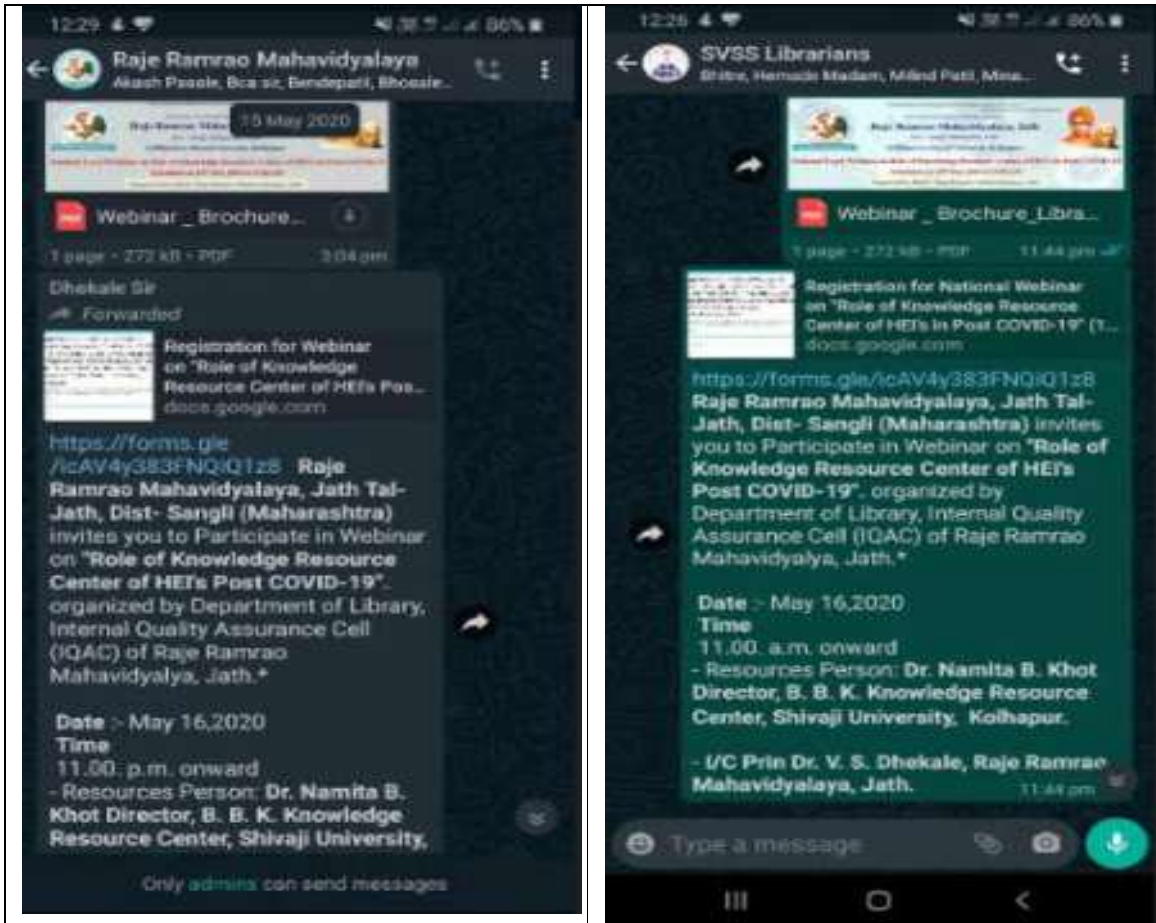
12:29 86%

Raje Ramrao Mahavidyalaya
Akash Pasale, Bca sir, Bendepatil, Bhosale...

15 May 2020

Webinar _ Brochure...

1 page · 272 kB · PDF 3:04 pm

Dhekale Sir
Forwarded

Registration for Webinar on "Role of Knowledge Resource Center of HEI's Pos...
docs.google.com

https://forms.gle/icAV4y383FNQiQ1z8 Raje Ramrao Mahavidyalaya, Jath Tal- Jath, Dist- Sangli (Maharashtra) invites you to Participate in Webinar on "Role of Knowledge Resource Center of HEI's Post COVID-19". organized by Department of Library, Internal Quality Assurance Cell (IQAC) of Raje Ramrao Mahavidyalya, Jath.*

Date :- May 16,2020
Time
11.00. p.m. onward
- Resources Person: Dr. Namita B. Khot Director, B. B. K. Knowledge Resource Center, Shivaji University,

Only admins can send messages

12:26 86%

SVSS Librarians
Bhitre, Hemade Madam, Milind Patil, Mina...

Webinar _ Brochure_Libra...

1 page · 272 kB · PDF 11:44 pm

Registration for National Webinar on "Role of Knowledge Resource Center of HEI's in Post COVID-19" (T...
docs.google.com

https://forms.gle/icAV4y383FNQiQ1z8
Raje Ramrao Mahavidyalaya, Jath Tal- Jath, Dist- Sangli (Maharashtra) invites you to Participate in Webinar on "Role of Knowledge Resource Center of HEI's Post COVID-19". organized by Department of Library, Internal Quality Assurance Cell (IQAC) of Raje Ramrao Mahavidyalya, Jath.*

Date :- May 16,2020
Time
11.00. a.m. onward
- Resources Person: Dr. Namita B. Khot Director, B. B. K. Knowledge Resource Center, Shivaji University, Kolhapur.

- I/C Prin Dr. V. S. Dhekale, Raje Ramrao Mahavidyalaya, Jath. 11:44 pm

Type a message